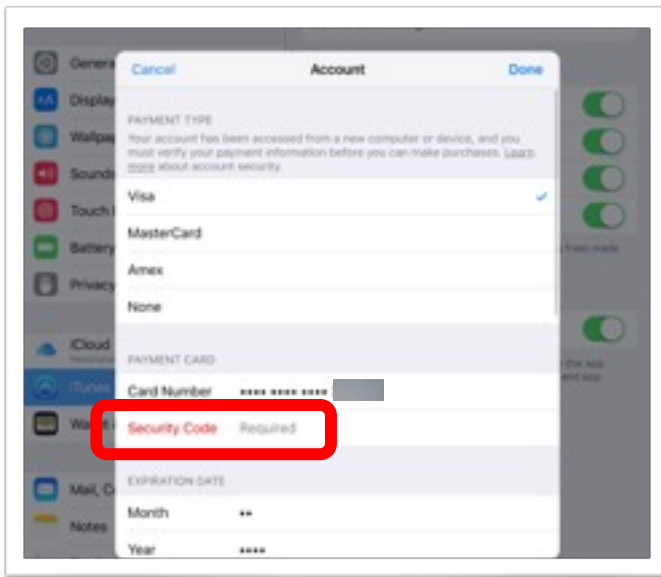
Genera
Display
Wallpa
Sounds
Touch I
Battery
Privacy
iCloud
iTunes
Wallet
Mail, C
Notes

Cancel
Account
Done

PAYMENT TYPE
Your account has been accessed from a new computer or device, and you must verify your payment information before you can make purchases. Learn more about account security.

Visa
MasterCard
Amex
None

PAYMENT CARD
Card Number •••• •••• ••••
Security Code Required

EXPIRATION DATE
Month ••
Year ••••